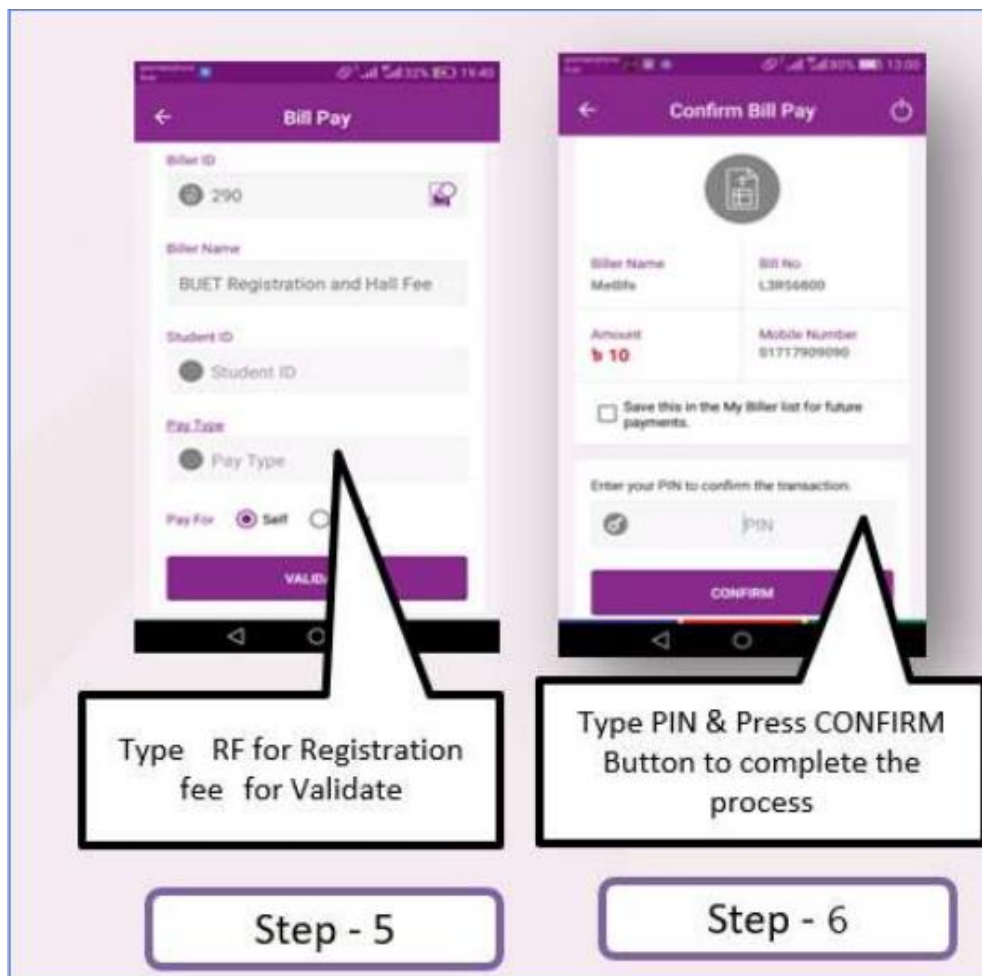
Bill Pay

Biller ID

290

Biller Name

BUET Registration and Hall Fee

Student ID

Student ID

Pay Type

Pay Type

Pay For Self

VALID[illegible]

Confirm Bill Pay

Biller Name
Metlife

Bill No
L3R56600

Amount
৳ 10

Mobile Number
01717909090

Save this in the My Biller list for future payments.

Enter your PIN to confirm the transaction.

PIN

CONFIRM

Type RF for Registration fee for Validate

Type PIN & Press CONFIRM Button to complete the process

Step - 5

Step - 6